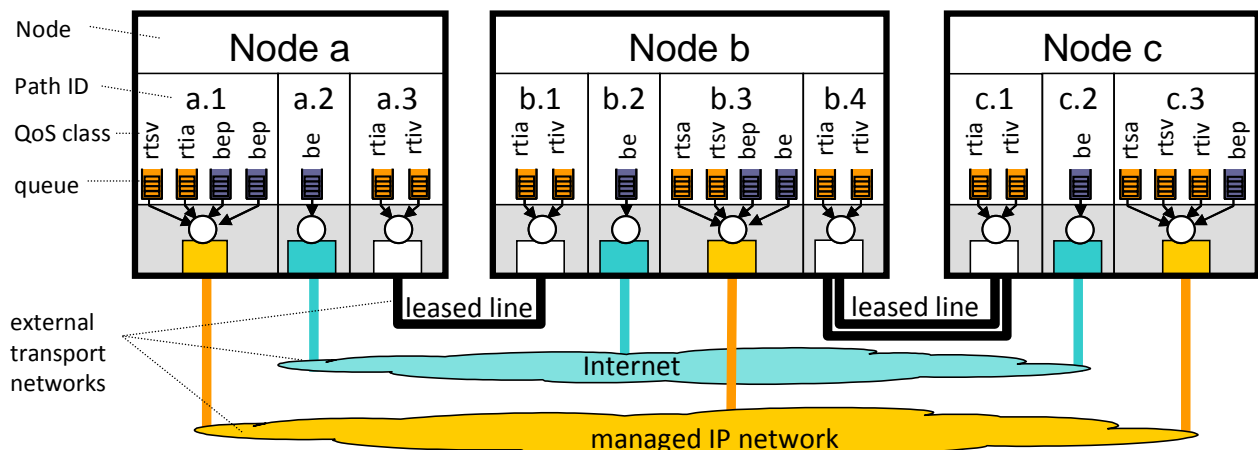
Node

Path ID

QoS class

queue

Node a

a.1
rtsv rtia bep bep

a.2
be

a.3
rtia rtiv

Node b

b.1
rtia rtiv

b.2
be

b.3
rtsa rtsv bep be

b.4
rtia rtiv

Node c

c.1
rtia rtiv

c.2
be

c.3
rtsa rtsv rtiv bep

leased line

leased line

external transport networks

Internet

managed IP network